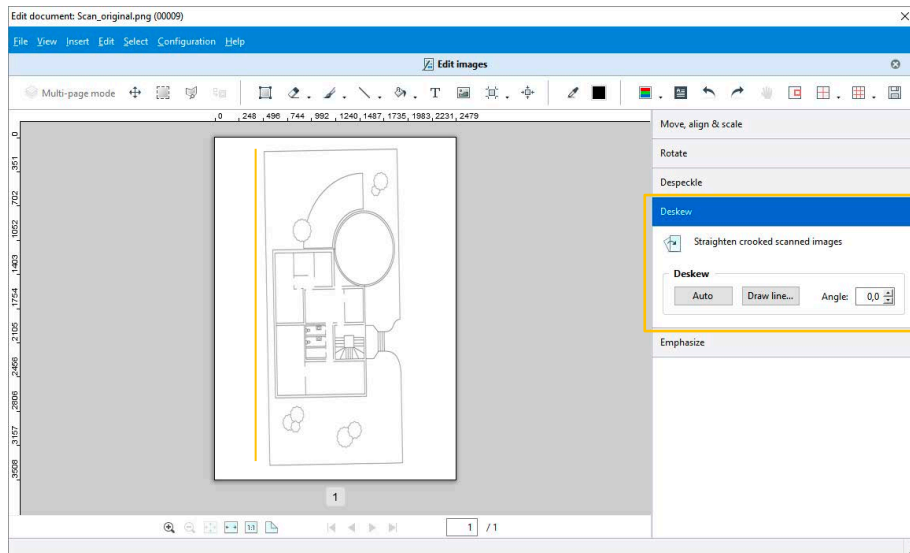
Edit document: Scan_original.png (00009)

File View Insert Edit Select Configuration Help

Edit images

Multi-page mode

T

0 248 496 744 992 1240 1487 1735 1983 2231 2479

0
351
702
1052
1403
1754
2105
2456
2806
3157
3508

1

1 / 1

Move, align & scale

Rotate

Despeckle

Deskew

Straighten crooked scanned images

Deskew

Auto

Draw line...

Angle: 0,0

Emphasize